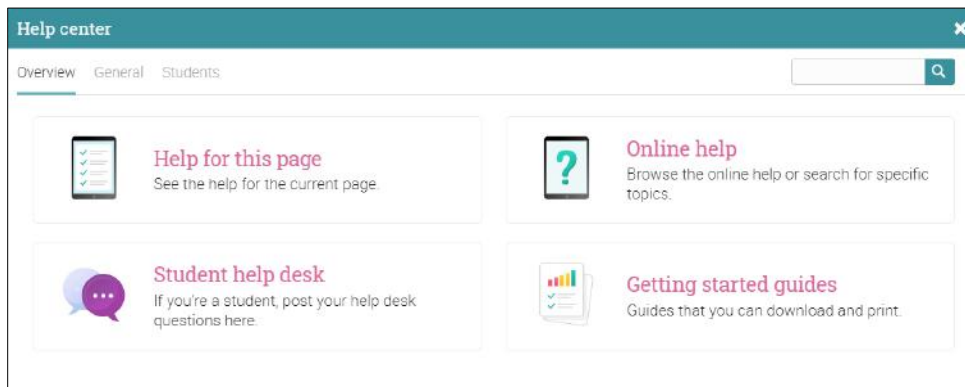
Help center

Overview General Students

Help for this page
See the help for the current page.

Online help
Browse the online help or search for specific topics.

Student help desk
If you're a student, post your help desk questions here.

Getting started guides
Guides that you can download and print.